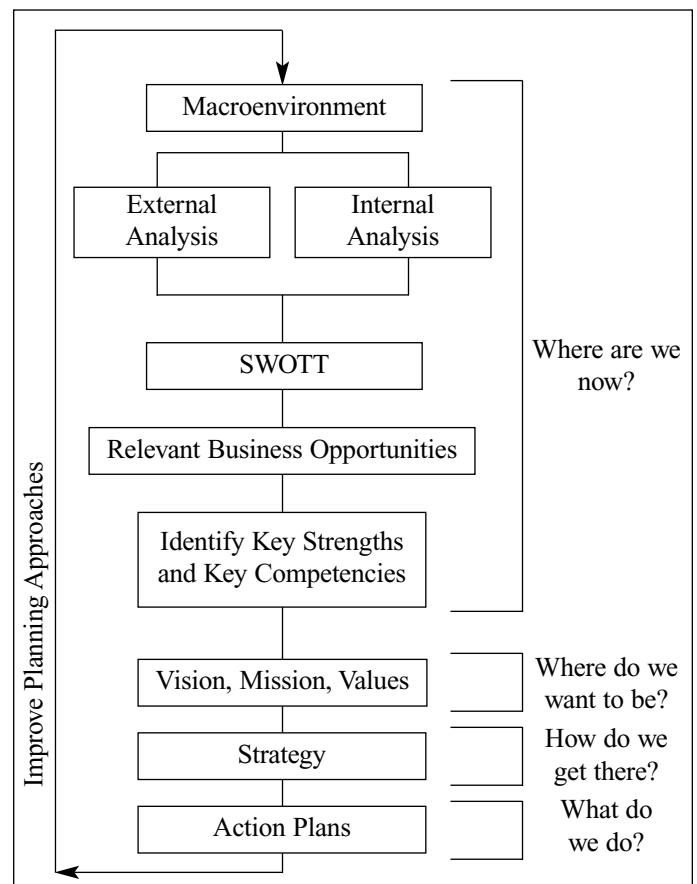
Macroenvironment

External Analysis

Internal Analysis

SWOTT

Relevant Business Opportunities

Identify Key Strengths and Key Competencies

Where are we now?

Vision, Mission, Values

Where do we want to be?

Strategy

How do we get there?

Action Plans

What do we do?

Improve Planning Approaches